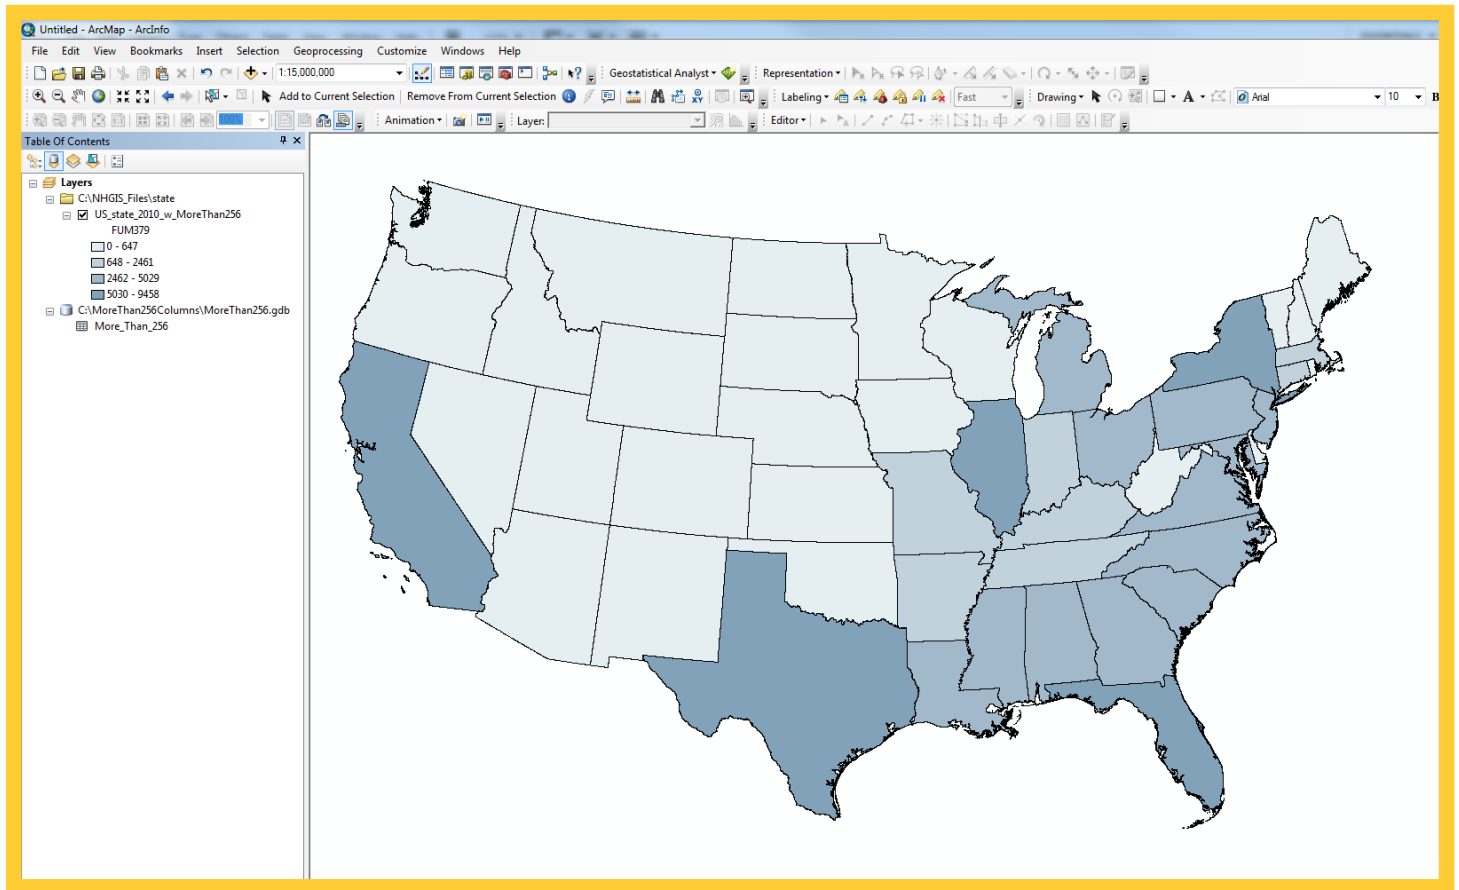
Untitled - ArcMap - ArcInfo

File Edit View Bookmarks Insert Selection Geoprocessing Customize Windows Help

1:15,000,000

Geostatistical Analyst

Representation

Add to Current Selection

Remove From Current Selection

Labeling

Fast

Drawing

Arial

10

B

Animation

Layer:

Editor

Table Of Contents

Layers

C:\NHGIS_Files\state

US_state_2010_w_MoreThan256

FUM379

0 - 647

648 - 2461

2462 - 5029

5030 - 9458

C:\MoreThan256Columns\MoreThan256.gdb

More_Than_256